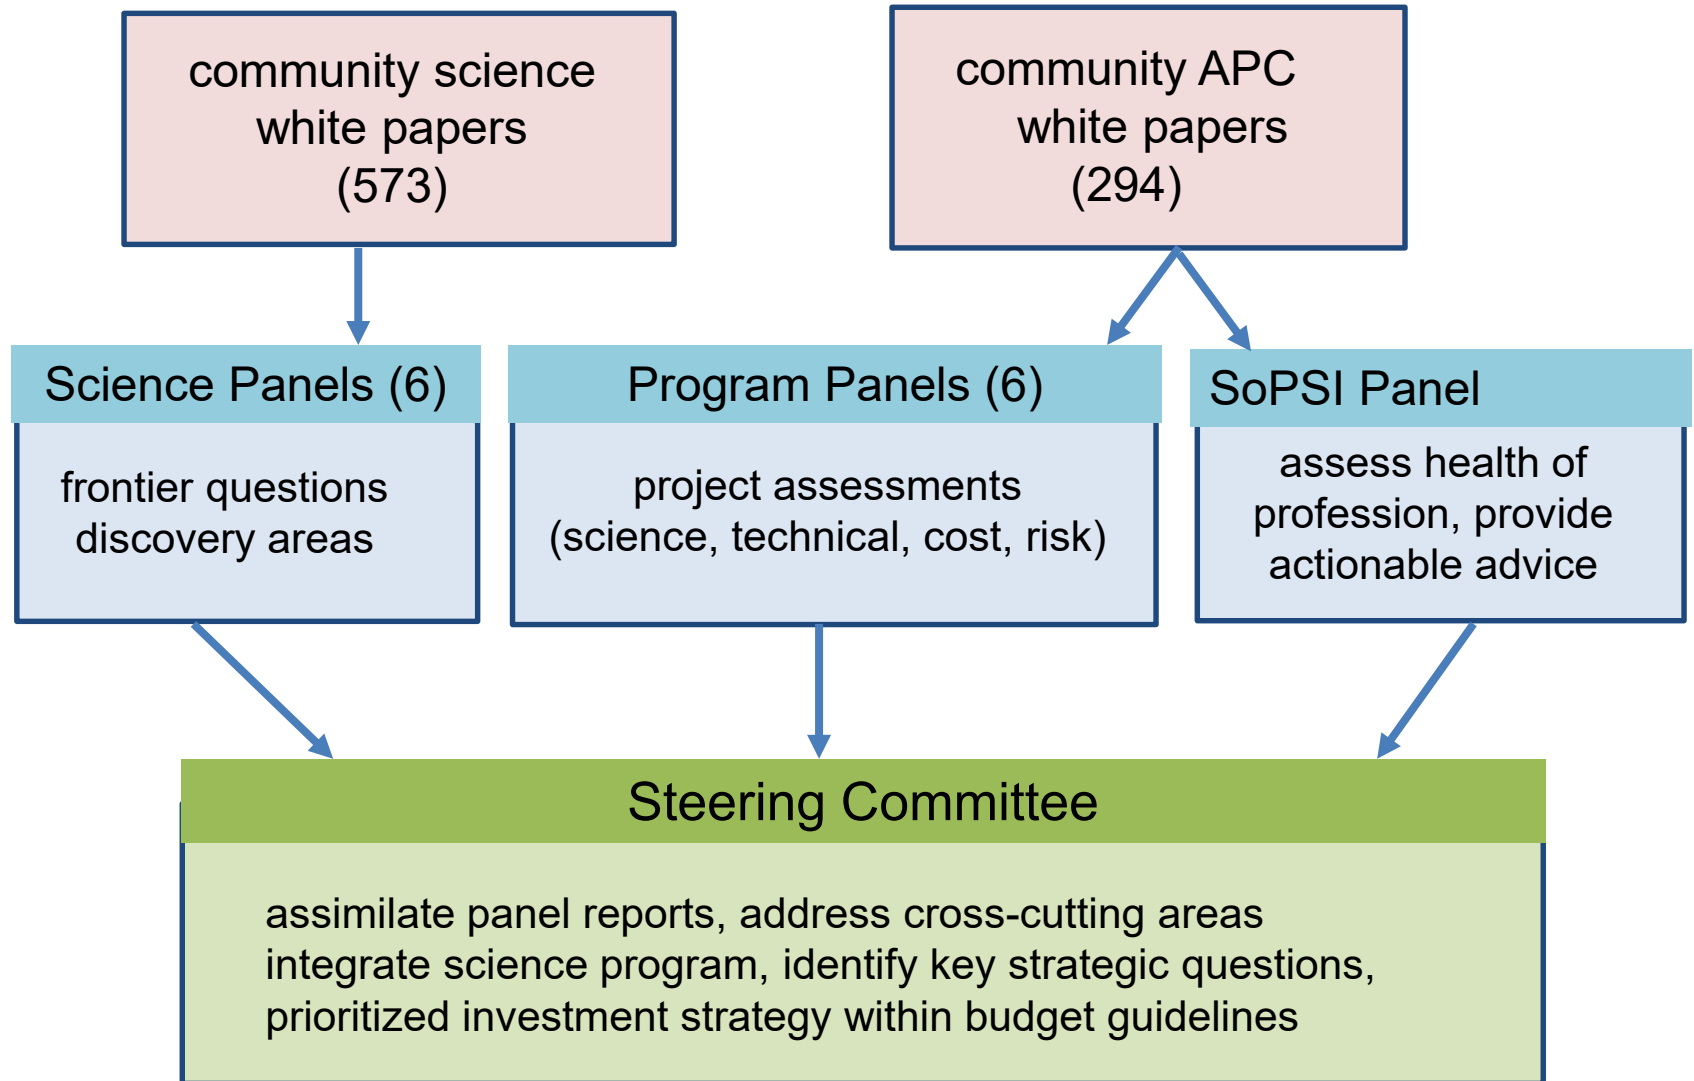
community science white papers (573)

community APC white papers (294)

Science Panels (6)

frontier questions discovery areas

Program Panels (6)

project assessments (science, technical, cost, risk)

SoPSI Panel

assess health of profession, provide actionable advice

Steering Committee

assimilate panel reports, address cross-cutting areas
integrate science program, identify key strategic questions,
prioritized investment strategy within budget guidelines